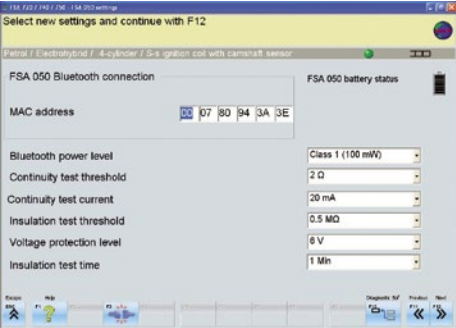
FSA 7/2 / FAS / 250 - FSA 050 settings

Select new settings and continue with F12

Petrol / Electrohybrid / 4-cylinder / S-s ignition coil with camshaft sensor

FSA 050 Bluetooth connection

FSA 050 battery status

MAC address

| 00 | 07 | 80 | 94 | 3A | 3E |
|---|---|---|---|---|---|

Bluetooth power level
Class 1 (100 mW)

Continuity test threshold
2 Ω

Continuity test current
20 mA

Insulation test threshold
0.5 MΩ

Voltage protection level
6 V

Insulation test time
1 Min

Escape
F1 Help
Diagnostic SW
Previous
Next